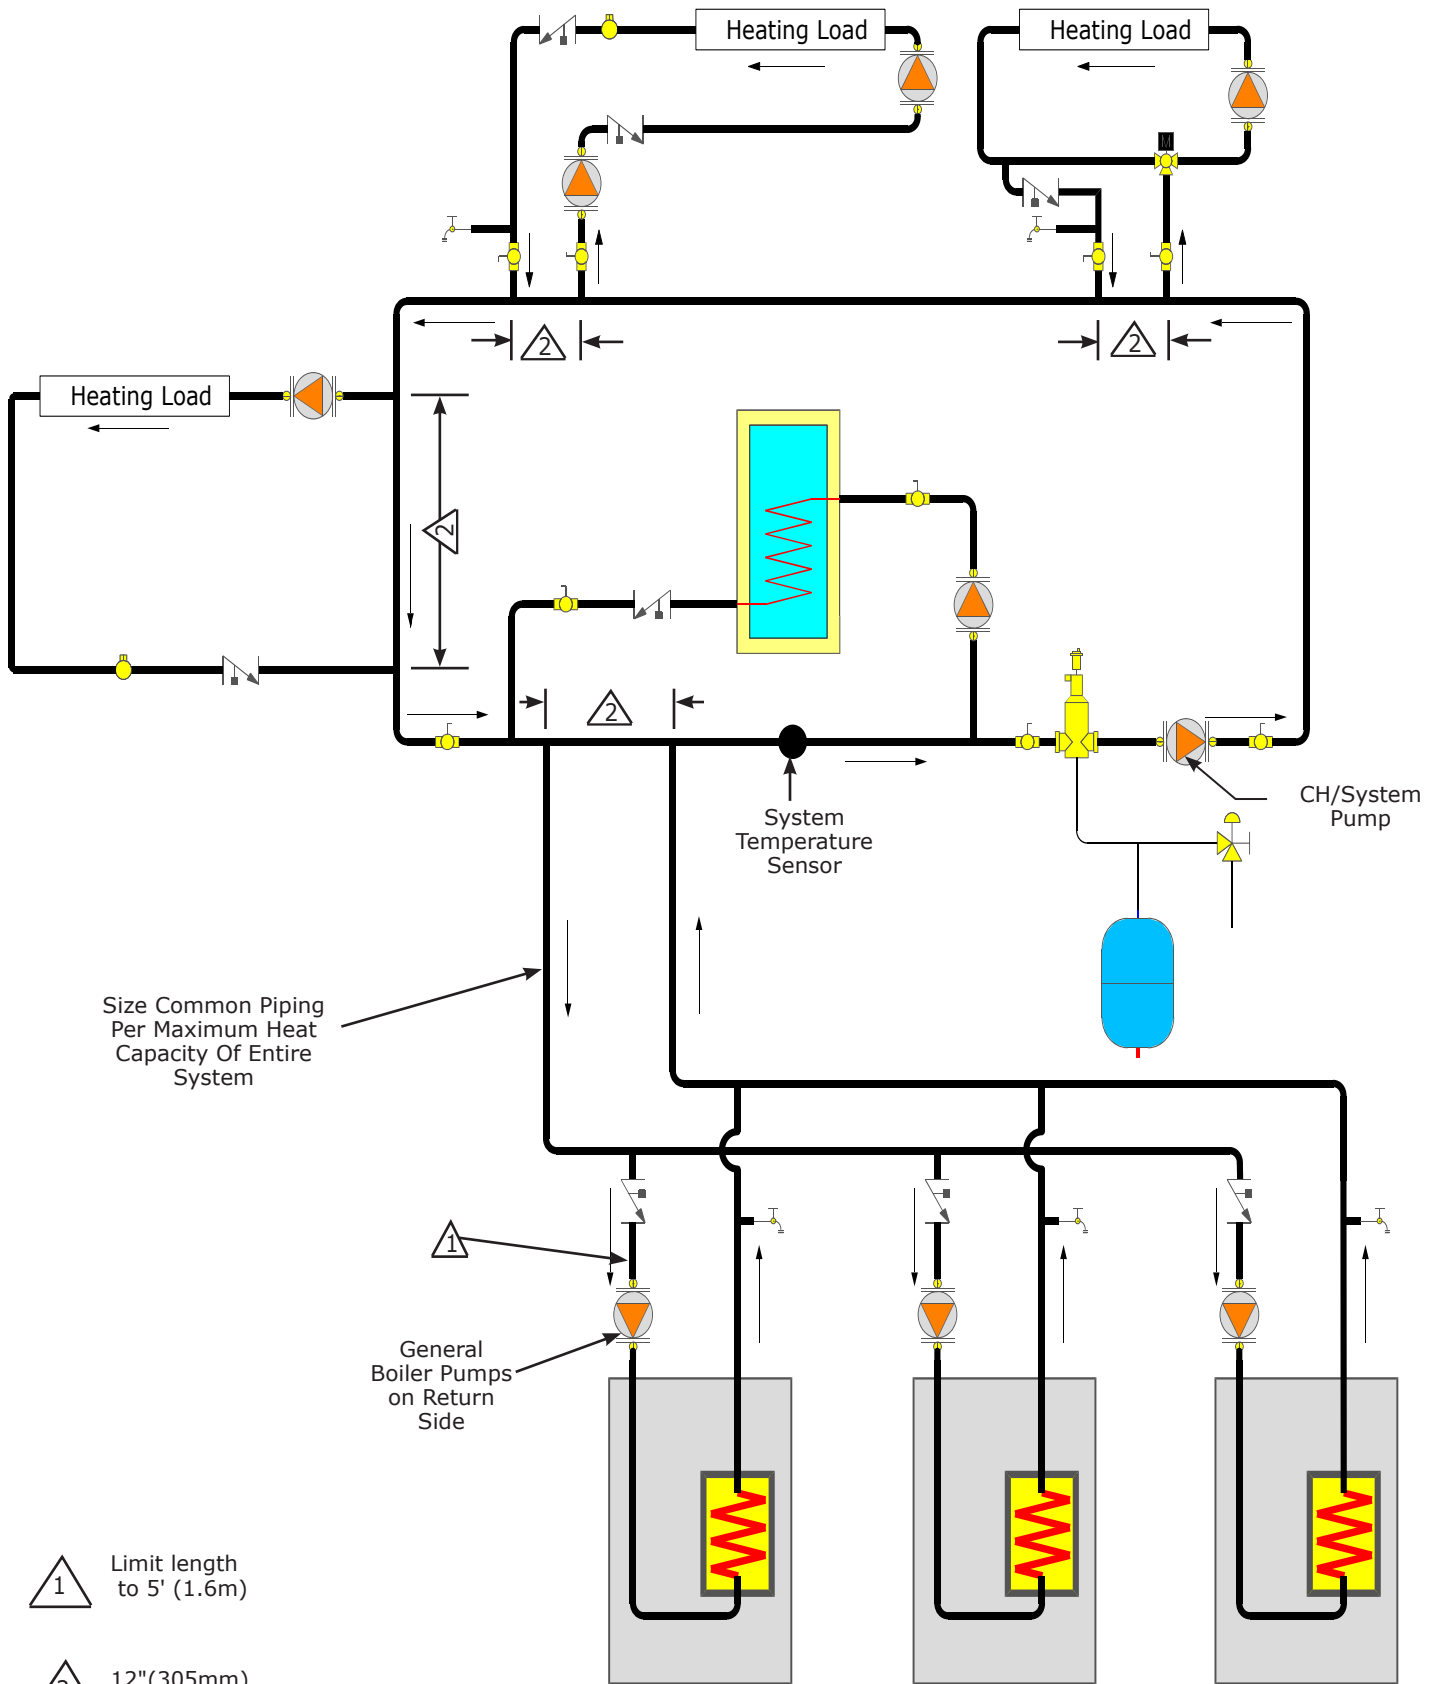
Heating Load

Heating Load

Heating Load

2

2

2

2

System Temperature Sensor

CH/System Pump

Size Common Piping Per Maximum Heat Capacity Of Entire System

1

General Boiler Pumps on Return Side

1 Limit length to 5' (1.6m)

2 12"(305mm)